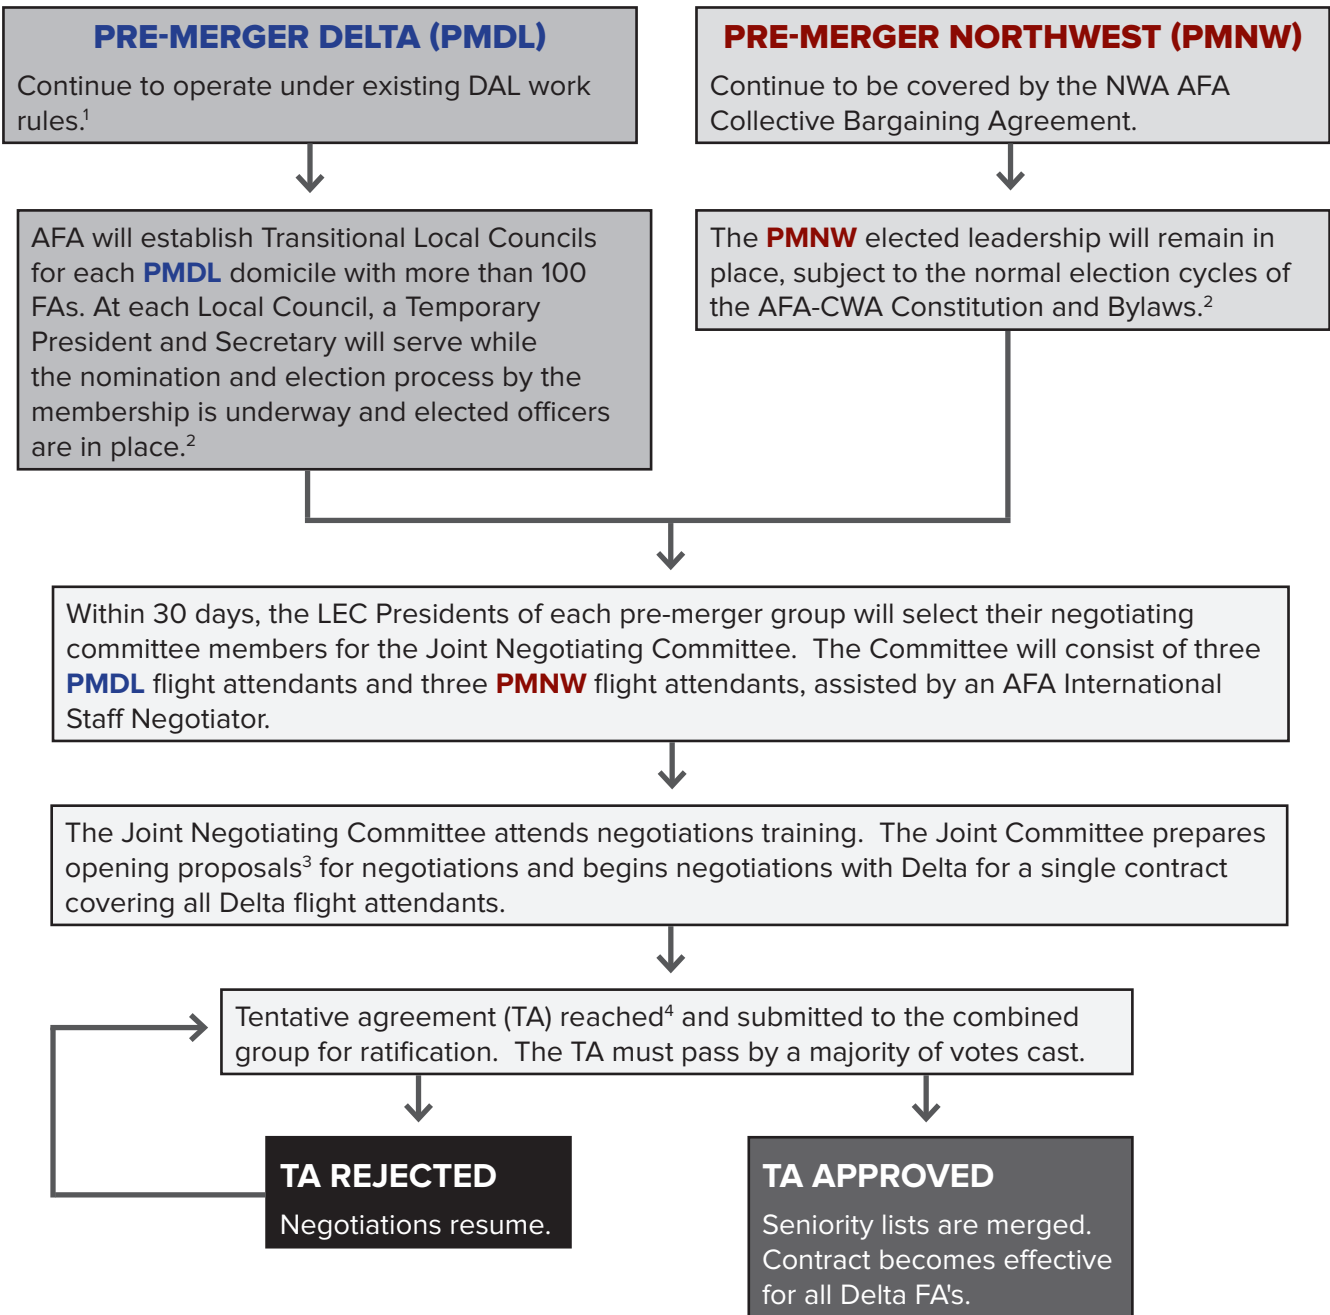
PRE-MERGER DELTA (PMDL)

Continue to operate under existing DAL work rules.$^1$

PRE-MERGER NORTHWEST (PMNW)

Continue to be covered by the NWA AFA Collective Bargaining Agreement.

AFA will establish Transitional Local Councils for each PMDL domicile with more than 100 FAs. At each Local Council, a Temporary President and Secretary will serve while the nomination and election process by the membership is underway and elected officers are in place.$^2$

The PMNW elected leadership will remain in place, subject to the normal election cycles of the AFA-CWA Constitution and Bylaws.$^2$

Within 30 days, the LEC Presidents of each pre-merger group will select their negotiating committee members for the Joint Negotiating Committee. The Committee will consist of three PMDL flight attendants and three PMNW flight attendants, assisted by an AFA International Staff Negotiator.

The Joint Negotiating Committee attends negotiations training. The Joint Committee prepares opening proposals$^3$ for negotiations and begins negotiations with Delta for a single contract covering all Delta flight attendants.

Tentative agreement (TA) reached$^4$ and submitted to the combined group for ratification. The TA must pass by a majority of votes cast.

TA REJECTED

Negotiations resume.

TA APPROVED

Seniority lists are merged. Contract becomes effective for all Delta FA's.